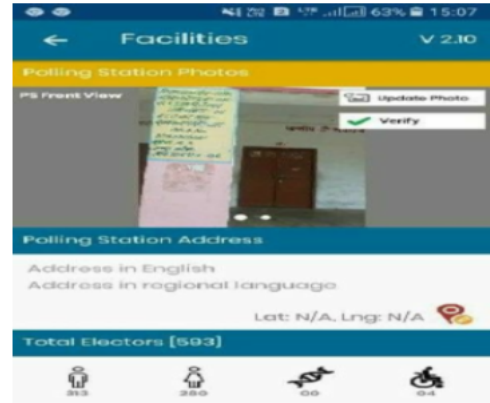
63% 15:07

Facilities V 2.10

Polling Station Photos

PS Front View

Update Photo

Verify

Polling Station Address

Address in English

Address in regional language

Lat: N/A, Lng: N/A

Total Electors [593]

313 280 00 04